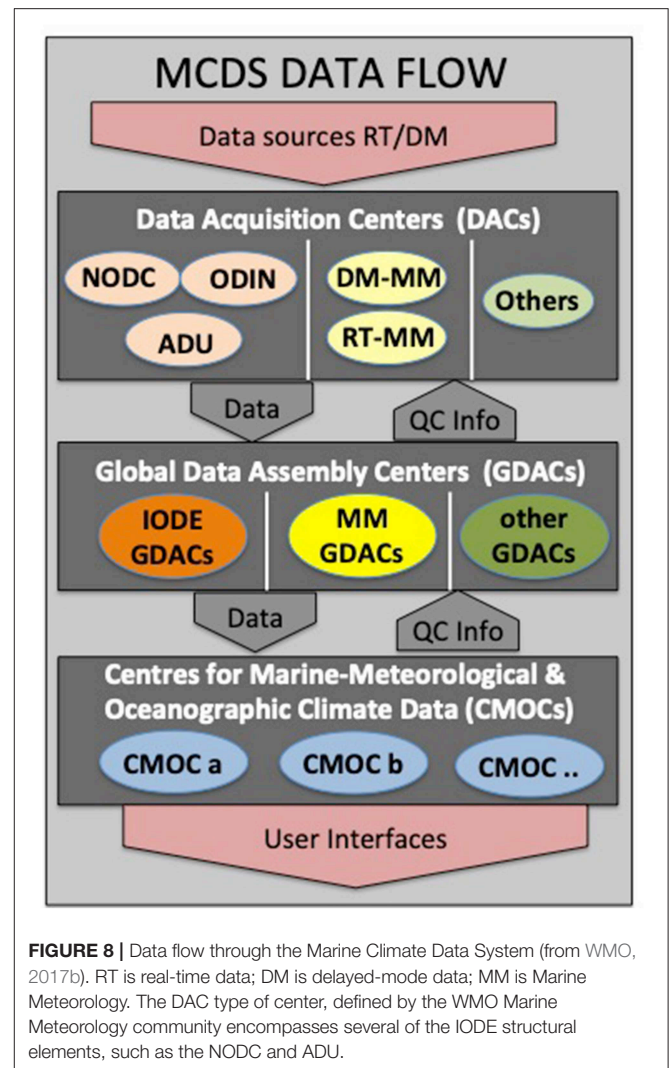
MCDS DATA FLOW

Data sources RT/DM

Data Acquisition Centers (DACs)

NODC

ODIN

ADU

DM-MM

RT-MM

Others

Data

QC Info

Global Data Assembly Centers (GDACs)

IODE GDACs

MM GDACs

other GDACs

Data

QC Info

Centres for Marine-Meteorological & Oceanographic Climate Data (CMOCs)

CMOC a

CMOC b

CMOC ..

User Interfaces

FIGURE 8 | Data flow through the Marine Climate Data System (from WMO, 2017b). RT is real-time data; DM is delayed-mode data; MM is Marine Meteorology. The DAC type of center, defined by the WMO Marine Meteorology community encompasses several of the IODE structural elements, such as the NODC and ADU.